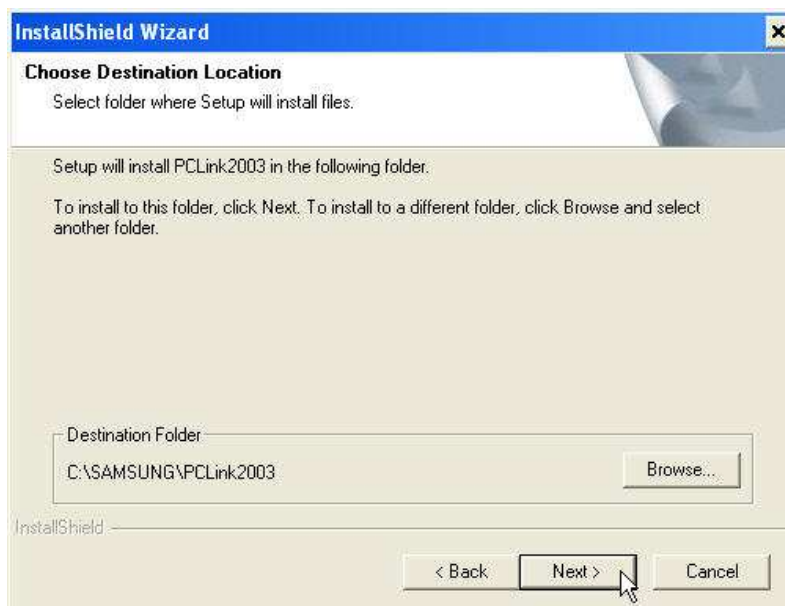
InstallShield Wizard

Choose Destination Location

Select folder where Setup will install files.

Setup will install PCLink2003 in the following folder.

To install to this folder, click Next. To install to a different folder, click Browse and select another folder.

Destination Folder

C:\SAMSUNG\PCLink2003

Browse...

InstallShield

< Back

Next >

Cancel